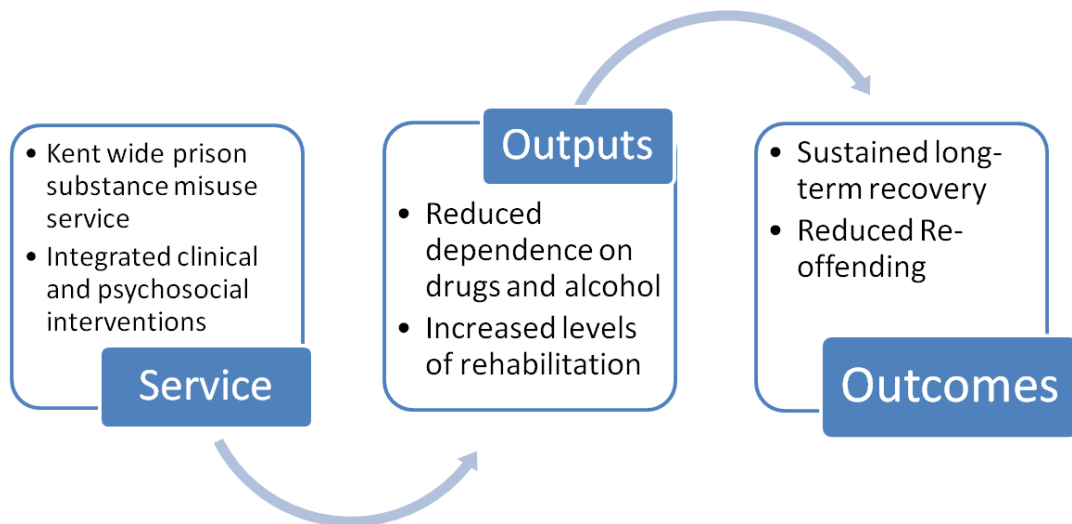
• Kent wide prison substance misuse service
• Integrated clinical and psychosocial interventions

Service

Outputs

• Reduced dependence on drugs and alcohol
• Increased levels of rehabilitation

• Sustained long-term recovery
• Reduced Re-offending

Outcomes